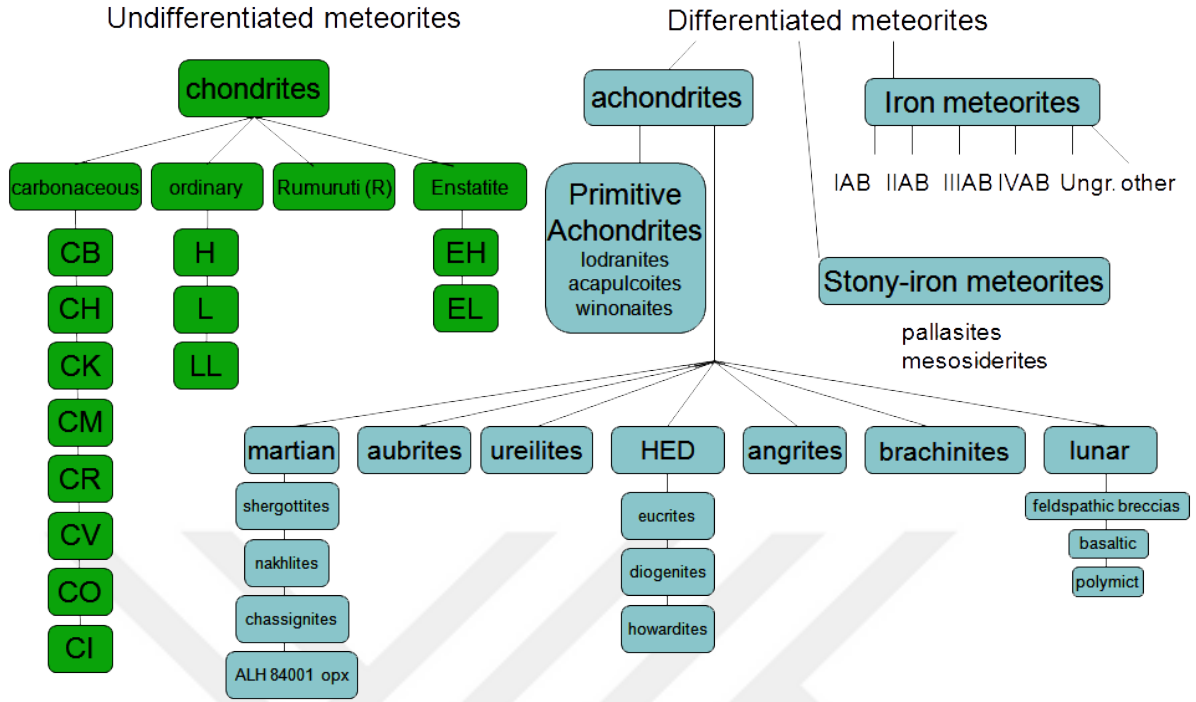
Undifferentiated meteorites

chondrites

carbonaceous

CB
CH
CK
CM
CR
CV
CO
CI

ordinary

H
L
LL

Rumuruti (R)

Enstatite

EH
EL

Differentiated meteorites

achondrites

Primitive Achondrites
lodranites
acapulcoites
winonaites

Iron meteorites

IAB IIAB IIIAB IVAB Ungr. other

Stony-iron meteorites

pallasites
mesosiderites

martian

shergottites
nakhlites
chassignites
ALH 84001 opx

aubrites

ureilites

HED

eucrites
diogenites
howardites

angrites

brachinites

lunar

feldspathic breccias
basaltic
polymict